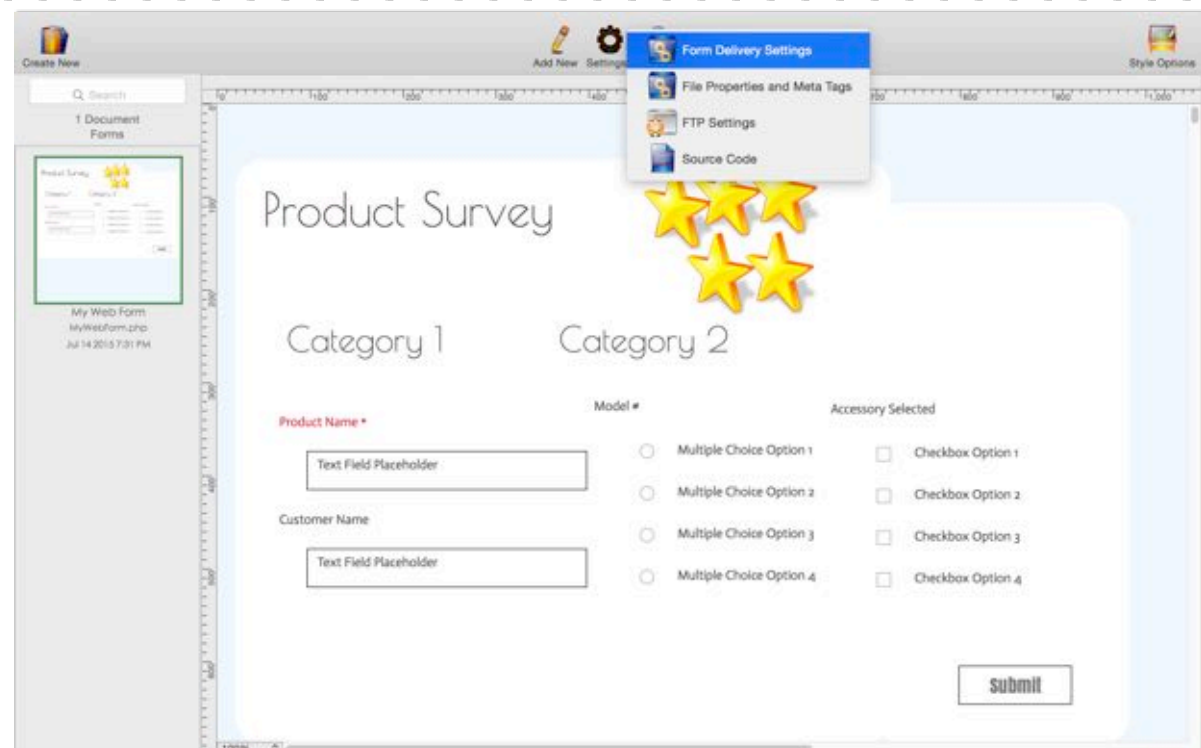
Create New

Add New Settings

Form Delivery Settings
File Properties and Meta Tags
FTP Settings
Source Code

Style Options

Q Search

1 Document
Forms

My Web Form
MyWebform.php
Jul 14 2015 7:31 PM

Product Survey

Category 1

Category 2

Product Name *

Text Field Placeholder

Customer Name

Text Field Placeholder

Model #

Multiple Choice Option 1
Multiple Choice Option 2
Multiple Choice Option 3
Multiple Choice Option 4

Accessory Selected

Checkbox Option 1
Checkbox Option 2
Checkbox Option 3
Checkbox Option 4

submit